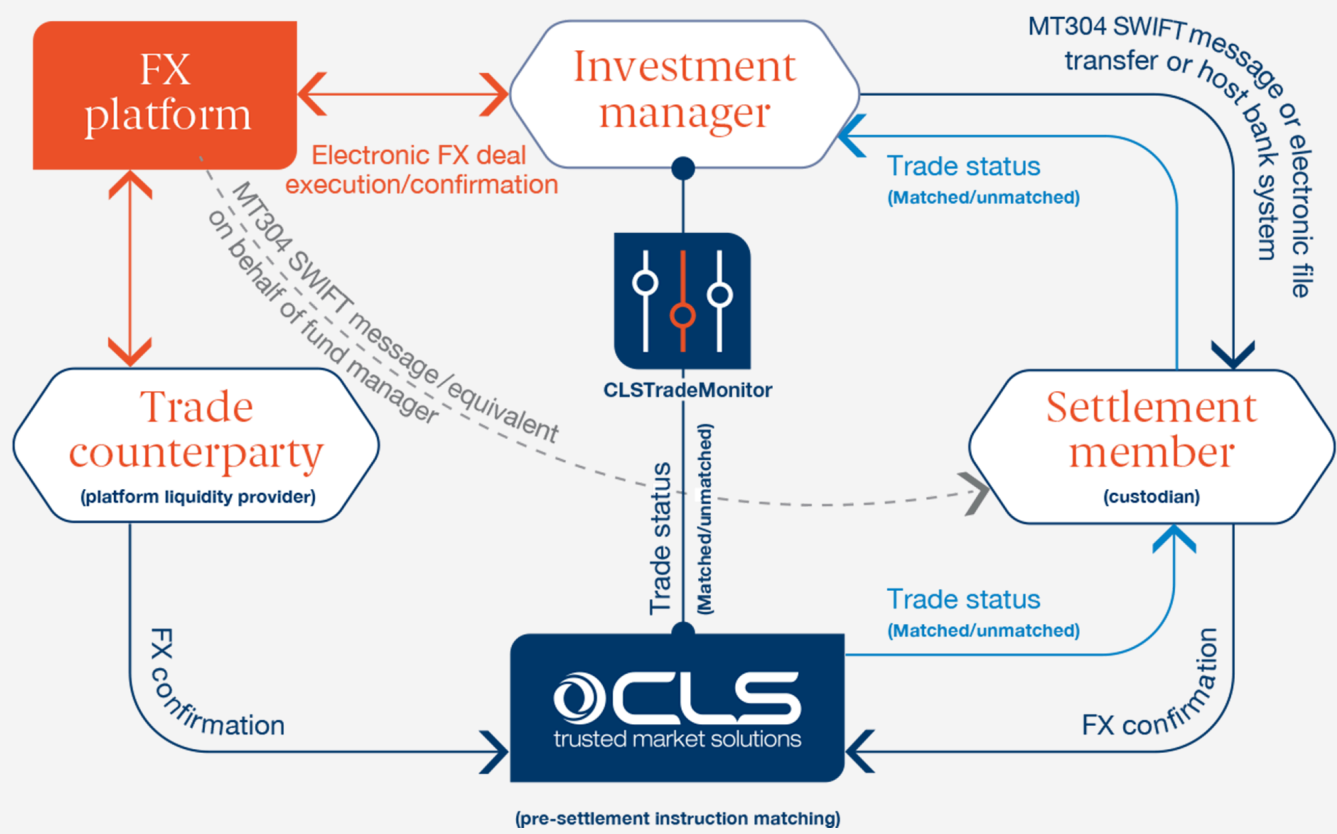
FX platform

Investment manager

MT304 SWIFT message or electronic file transfer or host bank system

Electronic FX deal execution/confirmation

Trade status
(Matched/unmatched)

MT304 SWIFT message/equivalent on behalf of fund manager

CLSTradeMonitor

Trade counterparty
(platform liquidity provider)

Settlement member
(custodian)

Trade status
(Matched/unmatched)

Trade status
(Matched/unmatched)

FX confirmation

CLS
trusted market solutions

FX confirmation

(pre-settlement instruction matching)